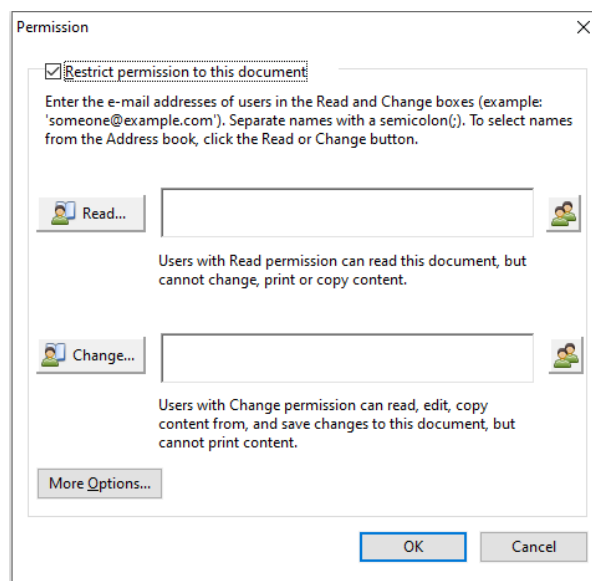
Permission

☑ Restrict permission to this document

Enter the e-mail addresses of users in the Read and Change boxes (example: 'someone@example.com'). Separate names with a semicolon(;). To select names from the Address book, click the Read or Change button.

Read...

Users with Read permission can read this document, but cannot change, print or copy content.

Change...

Users with Change permission can read, edit, copy content from, and save changes to this document, but cannot print content.

More Options...

OK

Cancel